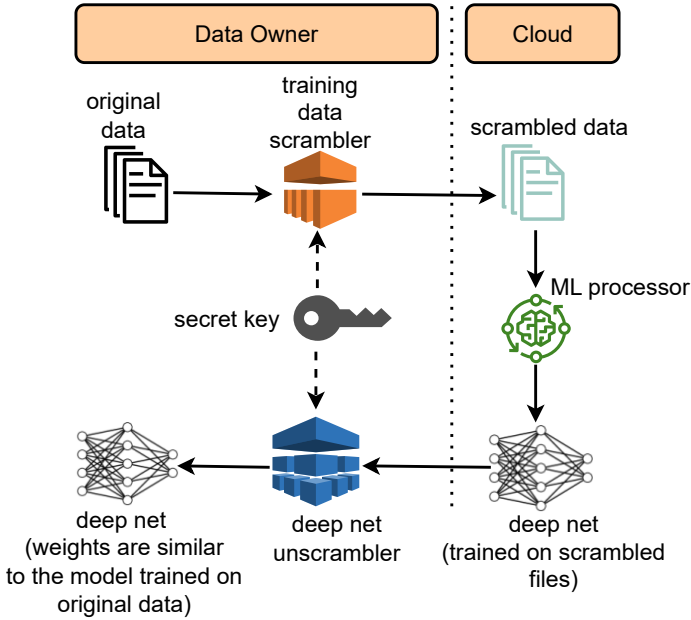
Data Owner

Cloud

original data

training data scrambler

scrambled data

ML processor

secret key

deep net (weights are similar to the model trained on original data)

deep net unscrambler

deep net (trained on scrambled files)